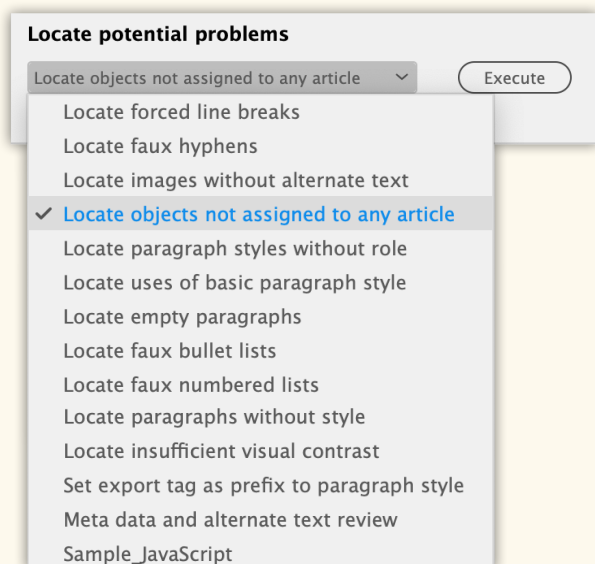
Locate potential problems

Locate objects not assigned to any article

Execute

Locate forced line breaks
Locate faux hyphens
Locate images without alternate text
✓ Locate objects not assigned to any article
Locate paragraph styles without role
Locate uses of basic paragraph style
Locate empty paragraphs
Locate faux bullet lists
Locate faux numbered lists
Locate paragraphs without style
Locate insufficient visual contrast
Set export tag as prefix to paragraph style
Meta data and alternate text review
Sample_JavaScript